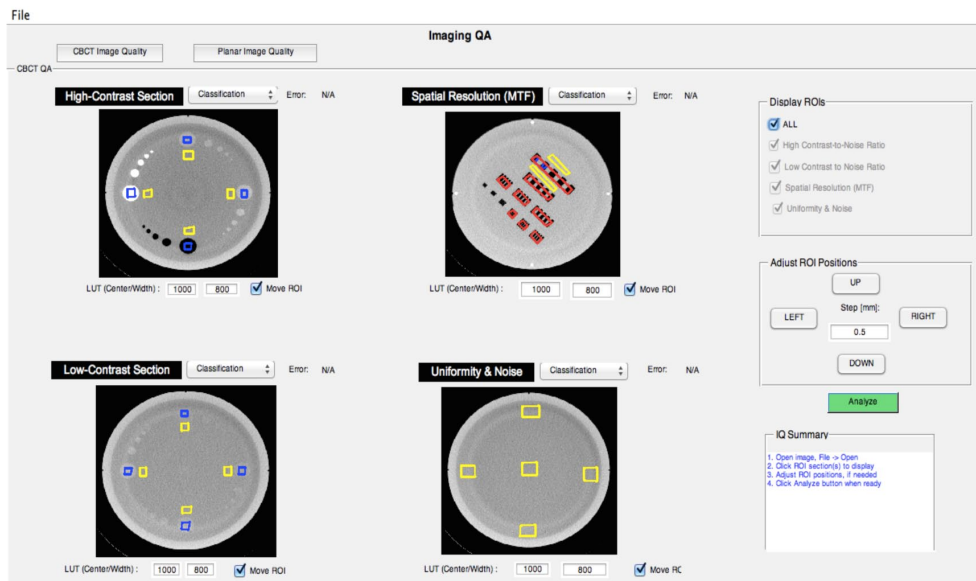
File

Imaging QA

CBCT Image Quality

Planar Image Quality

CBCT QA

High-Contrast Section

Classification

Error: N/A

LUT (Center/Width) : 1000 800 Move ROI

Spatial Resolution (MTF)

Classification

Error: N/A

LUT (Center/Width) : 1000 800 Move ROI

Display ROIs

ALL

High Contrast-to-Noise Ratio

Low Contrast to Noise Ratio

Spatial Resolution (MTF)

Uniformity & Noise

Adjust ROI Positions

UP

LEFT

Step [mm]:

0.5

RIGHT

DOWN

Analyze

Low-Contrast Section

Classification

Error: N/A

LUT (Center/Width) : 1000 800 Move ROI

Uniformity & Noise

Classification

Error: N/A

LUT (Center/Width) : 1000 800 Move RC

IQ Summary

1. Open image, File -> Open
2. Click ROI section(s) to display
3. Adjust ROI positions, if needed
4. Click Analyze button when ready